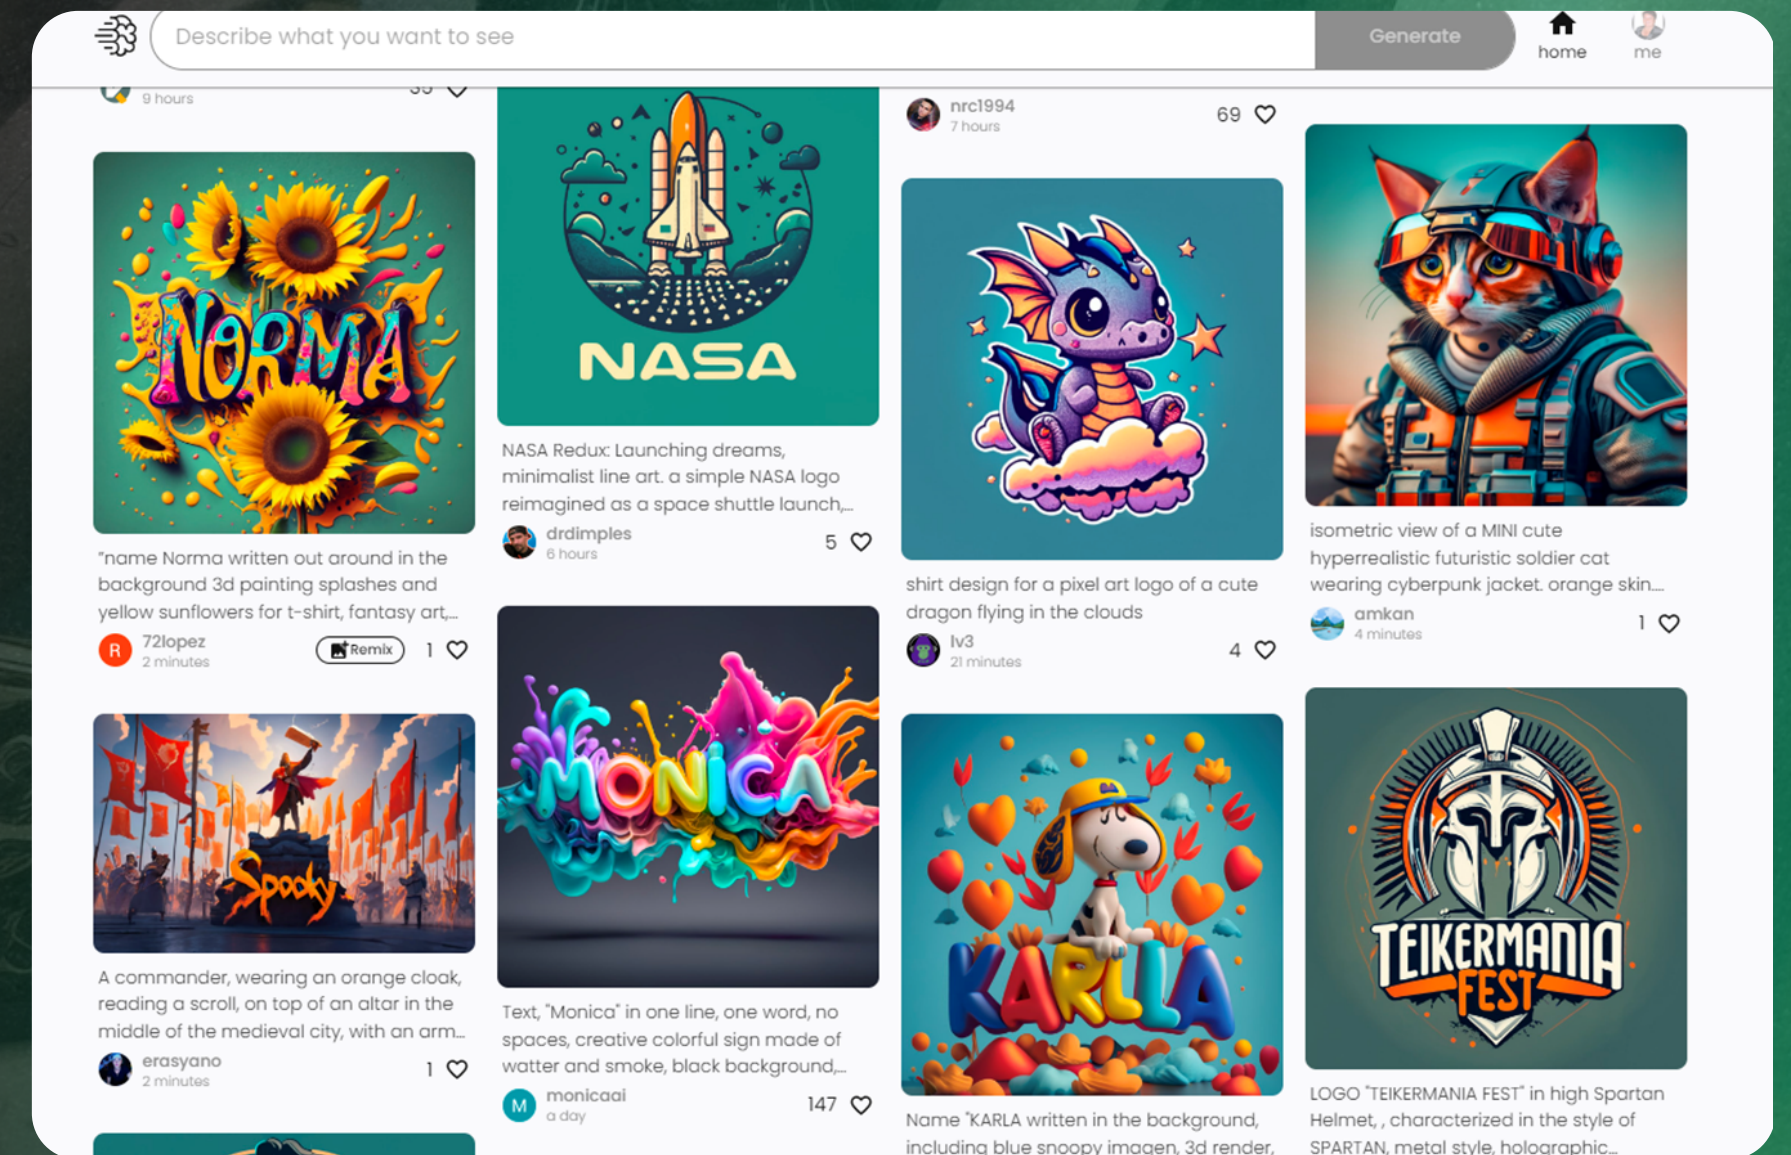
Describe what you want to see

Generate

home

me

9 hours

35

NORMA

"name Norma written out around in the background 3d painting splashes and yellow sunflowers for t-shirt, fantasy art,...

R 72lopez
2 minutes

Remix

1

Spooky

A commander, wearing an orange cloak, reading a scroll, on top of an altar in the middle of the medieval city, with an arm...

erasyano
2 minutes

1

NASA

NASA Redux: Launching dreams, minimalist line art. a simple NASA logo reimagined as a space shuttle launch,...

drdimples
6 hours

5

MONICA

Text, "Monica" in one line, one word, no spaces, creative colorful sign made of watter and smoke, black background,...

M monicaai
a day

147

nrc1994
7 hours

69

shirt design for a pixel art logo of a cute dragon flying in the clouds

lv3
21 minutes

4

KARLA

Name "KARLA written in the background, including blue snoopy imagen, 3d render,

isometric view of a MINI cute hyperrealistic futuristic soldier cat wearing cyberpunk jacket. orange skin...

amkan
4 minutes

1

TEIKERMANIA FEST

LOGO "TEIKERMANIA FEST" in high Spartan Helmet, , characterized in the style of SPARTAN, metal style, holographic...